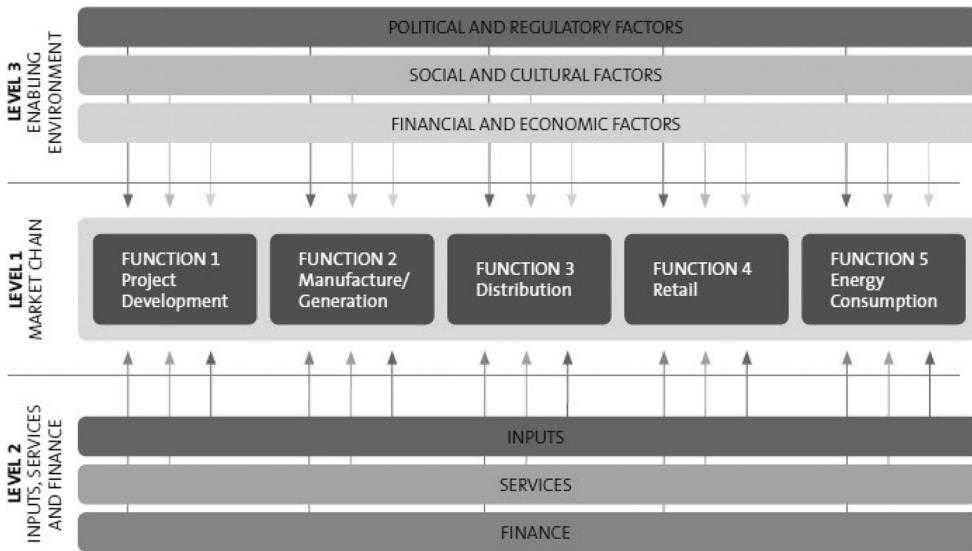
LEVEL 3
ENABLING ENVIRONMENT

POLITICAL AND REGULATORY FACTORS

SOCIAL AND CULTURAL FACTORS

FINANCIAL AND ECONOMIC FACTORS

LEVEL 1
MARKET CHAIN

FUNCTION 1
Project Development

FUNCTION 2
Manufacture/ Generation

FUNCTION 3
Distribution

FUNCTION 4
Retail

FUNCTION 5
Energy Consumption

LEVEL 2
INPUTS, SERVICES AND FINANCE

INPUTS

SERVICES

FINANCE